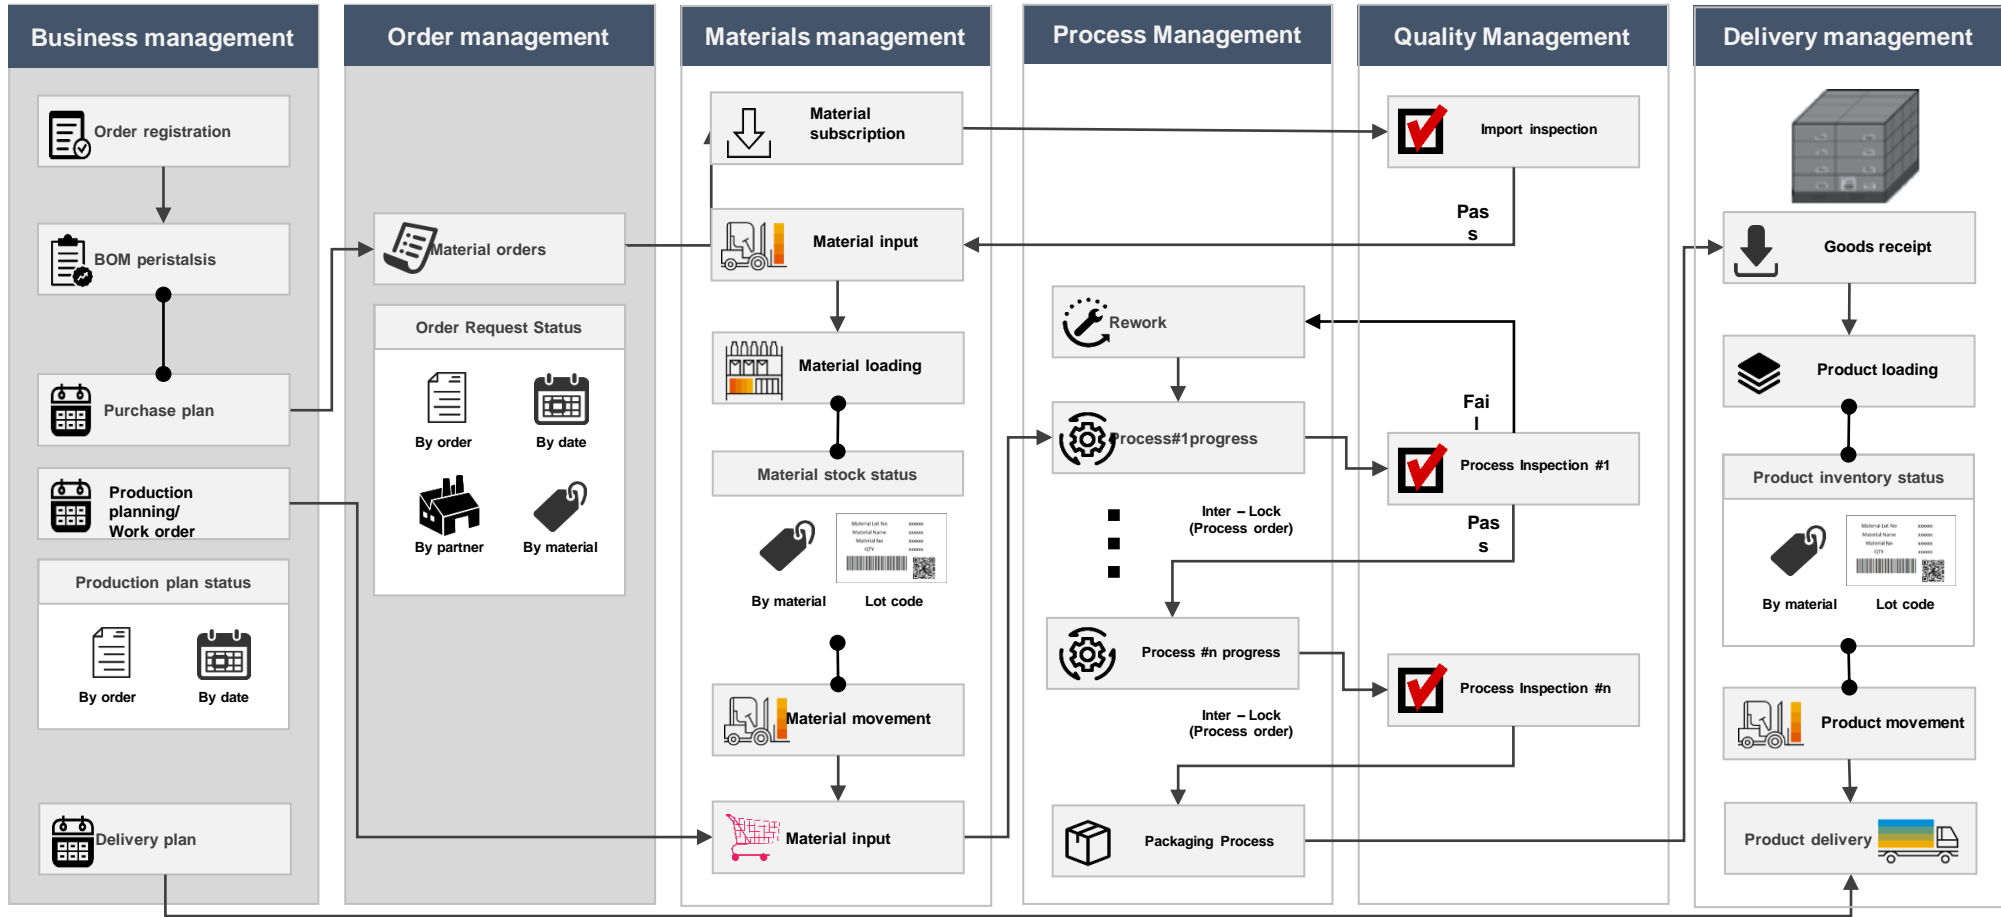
Business management

Order registration

BOM peristalsis

Purchase plan

Production planning/ Work order

Production plan status

By order

By date

Delivery plan

Order management

Material orders

Order Request Status

By order

By date

By partner

By material

Materials management

Material subscription

Material input

Material loading

Material stock status

By material

Lot code

Material movement

Material input

Process Management

Rework

Process#1progress

Inter – Lock (Process order)

Process #n progress

Inter – Lock (Process order)

Packaging Process

Quality Management

Import inspection

Pas s

Fai l

Process Inspection #1

Pas s

Process Inspection #n

Delivery management

Goods receipt

Product loading

Product inventory status

By material

Lot code

Product movement

Product delivery